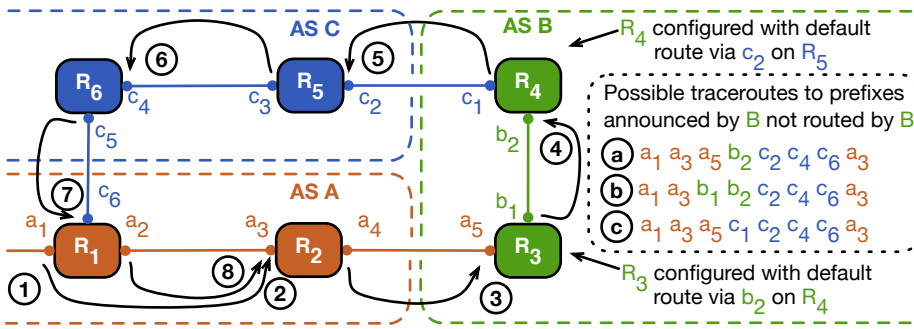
AS C

AS B

$R_4$ configured with default route via $c_2$ on $R_5$

6

5

$R_6$

$R_5$

$R_4$

$c_4$

$c_3$

$c_2$

$c_1$

$c_5$

$b_2$

4

Possible traceroutes to prefixes announced by B not routed by B

a $a_1$ $a_3$ $a_5$ $b_2$ $c_2$ $c_4$ $c_6$ $a_3$

b $a_1$ $a_3$ $b_1$ $b_2$ $c_2$ $c_4$ $c_6$ $a_3$

c $a_1$ $a_3$ $a_5$ $c_1$ $c_2$ $c_4$ $c_6$ $a_3$

7

$c_6$

AS A

$b_1$

$a_1$

$a_2$

$a_3$

$a_4$

$a_5$

$R_1$

$R_2$

$R_3$

8

1

2

3

$R_3$ configured with default route via $b_2$ on $R_4$